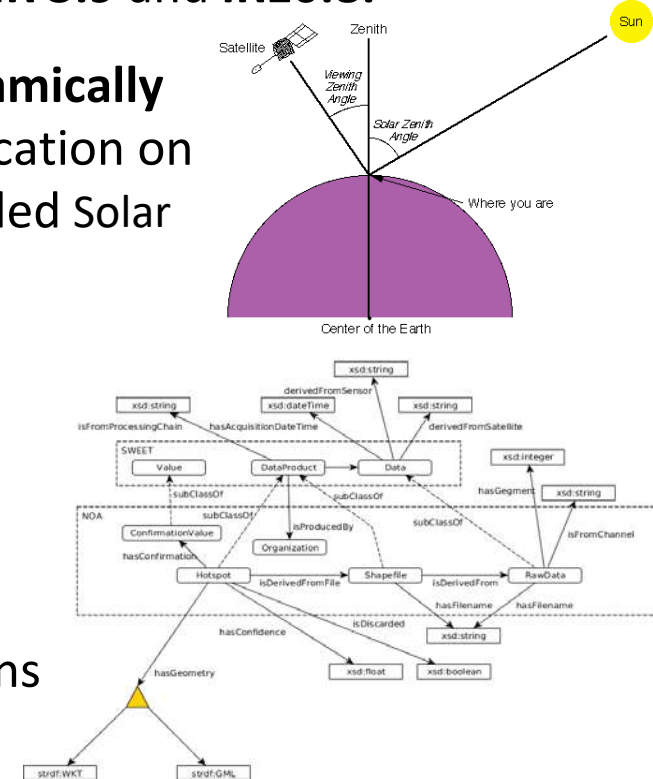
mically
cation on
led Solar

ns

Zenith
Sun
Satellite
Viewing Zenith Angle
Solar Zenith Angle
Where you are
Center of the Earth

xsd:string
derivedFromSensor
xsd:string
xsd:dateTime
xsd:string
isFromProcessingChain
hasAcquisitionDateTime
derivedFromSatellite
SWEET
Value
DataProduct
Data
xsd:integer
subClassOf
subClassOf
hasGegment
xsd:string
NOA
subClassOf
subClassOf
ConfirmationValue
isProducedBy
isFromChannel
hasConfirmation
Organization
Hotspot
isDerivedFromFile
Shapefile
isDerivedFrom
RawData
hasFilename
hasFilename
hasConfidence
isDiscarded
xsd:string
hasGeometry
xsd:float
xsd:boolean
strdf:WKT
strdf:GML